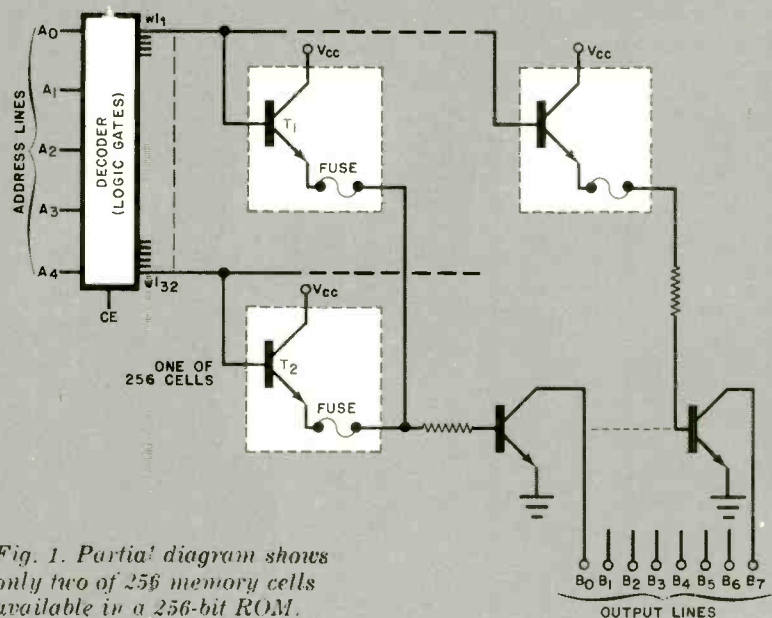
ADDRESS LINES
A0
A1
A2
A3
A4
DECODER (LOGIC GATES)
wl1
wl32
CE
$V_{CC}$
$T_1$
FUSE
$V_{CC}$
$V_{CC}$
ONE OF 256 CELLS
$T_2$
FUSE
$B_0$ $B_1$ $B_2$ $B_3$ $B_4$ $B_5$ $B_6$ $B_7$
OUTPUT LINES

Fig. 1. Partial diagram shows only two of 256 memory cells available in a 256-bit ROM.